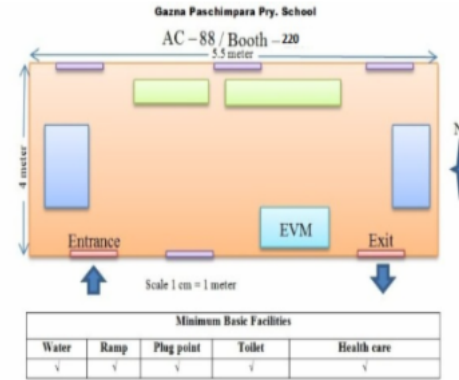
Gazna Paschimpara Pry. School

AC – 88 / Booth – 220

5.5 meter

4 meter

EVM

Entrance

Exit

Scale 1 cm = 1 meter

| Minimum Basic Facilities | | | | |
|---|---|---|---|---|
| Water | Ramp | Plug point | Toilet | Health care |
| √ | √ | √ | √ | √ |